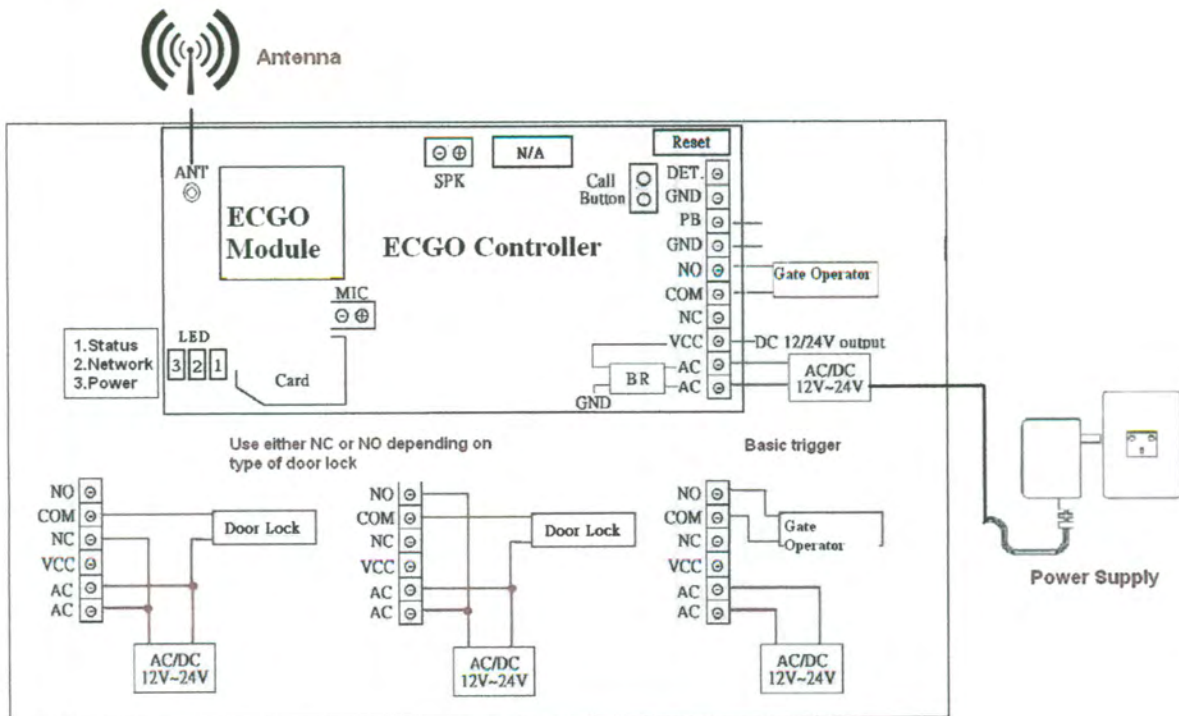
Antenna

ANT

SPK

N/A

Reset

Call Button

DET.
GND
PB
GND
NO
COM
NC
VCC
AC
AC

ECGO Module

ECGO Controller

Gate Operator

MIC

DC 12/24V output

1.Status
2.Network
3.Power

LED
3 2 1

Card

BR

GND

AC/DC 12V~24V

Use either NC or NO depending on type of door lock

Basic trigger

NO
COM
NC
VCC
AC
AC

Door Lock

AC/DC 12V~24V

NO
COM
NC
VCC
AC
AC

Door Lock

AC/DC 12V~24V

NO
COM
NC
VCC
AC
AC

Gate Operator

AC/DC 12V~24V

Power Supply